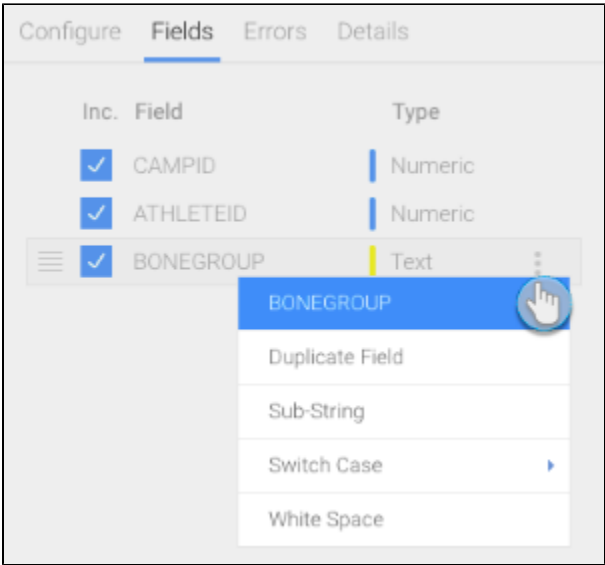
Configure Fields Errors Details

| Inc. | Field | Type |
|---|---|---|
| ✓ | CAMPID | Numeric |
| ✓ | ATHLETEID | Numeric |
| ✓ | BONEGROUP | Text |

BONEGROUP
Duplicate Field
Sub-String
Switch Case
White Space